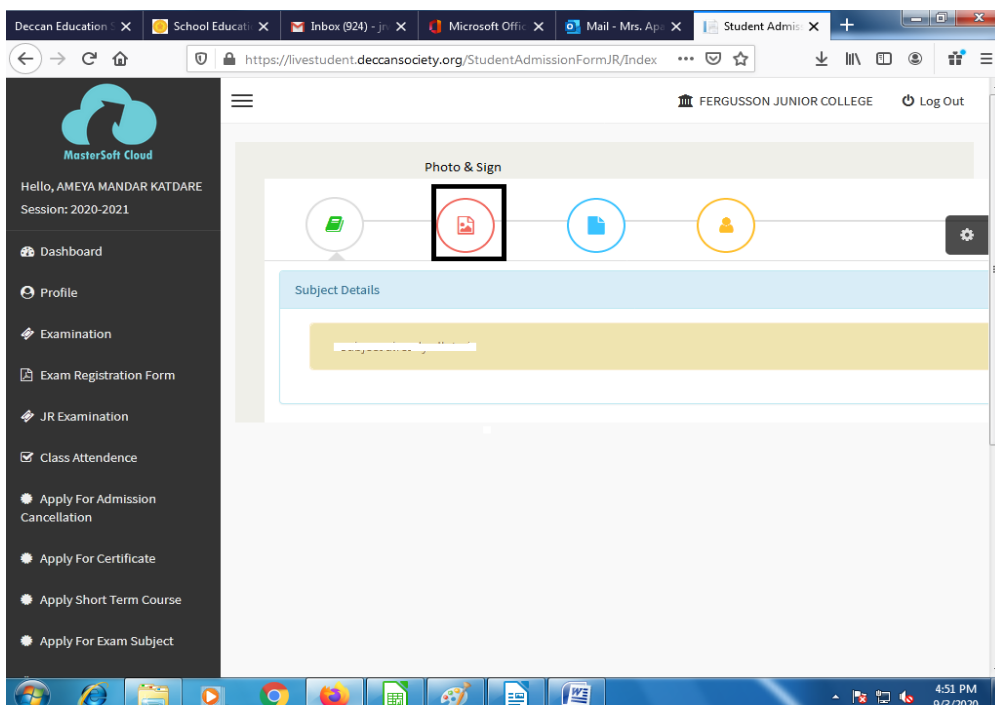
Deccan Education S X | School Educati X | Inbox (924) - jn X | Microsoft Offic X | Mail - Mrs. Apa X | Student Admis X

https://livestudent.deccansociety.org/StudentAdmissionFormJR/Index

MasterSoft Cloud

Hello, AMEYA MANDAR KATDARE
Session: 2020-2021

Dashboard

Profile

Examination

Exam Registration Form

JR Examination

Class Attendence

Apply For Admission Cancellation

Apply For Certificate

Apply Short Term Course

Apply For Exam Subject

FERGUSSON JUNIOR COLLEGE

Log Out

Photo & Sign

Subject Details

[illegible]

4:51 PM
9/3/2020